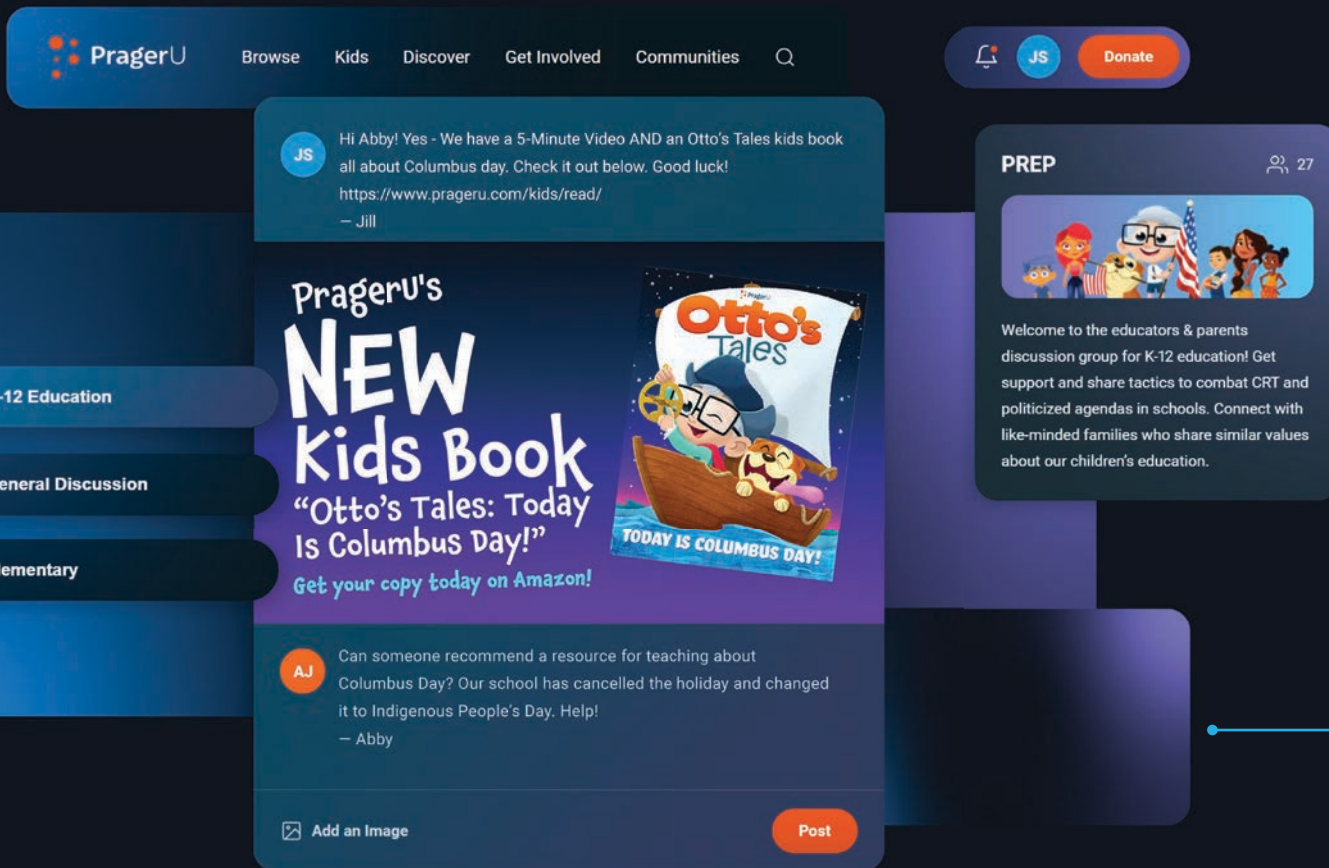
PragerU Browse Kids Discover Get Involved Communities

JS Donate

JS Hi Abby! Yes - We have a 5-Minute Video AND an Otto's Tales kids book all about Columbus day. Check it out below. Good luck!
https://www.prageru.com/kids/read/
— Jill

PragerU's NEW Kids Book "Otto's Tales: Today Is Columbus Day!"
Get your copy today on Amazon!

PragerU
Otto's Tales
TODAY IS COLUMBUS DAY!

AJ Can someone recommend a resource for teaching about Columbus Day? Our school has cancelled the holiday and changed it to Indigenous People's Day. Help!
— Abby

Add an Image
Post

-12 Education
eneral Discussion
lementary

PREP 27

Welcome to the educators & parents discussion group for K-12 education! Get support and share tactics to combat CRT and politicized agendas in schools. Connect with like-minded families who share similar values about our children's education.